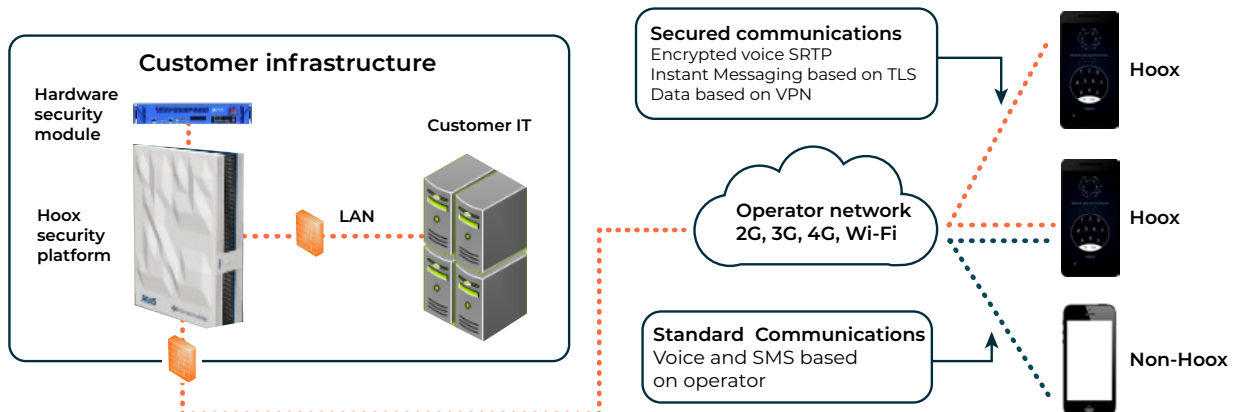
Customer infrastructure

Hardware security module

Hoox security platform

LAN

Customer IT

Secured communications
Encrypted voice SRTP
Instant Messaging based on TLS
Data based on VPN

Operator network
2G, 3G, 4G, Wi-Fi

Standard Communications
Voice and SMS based on operator

Hoox

Hoox

Non-Hoox